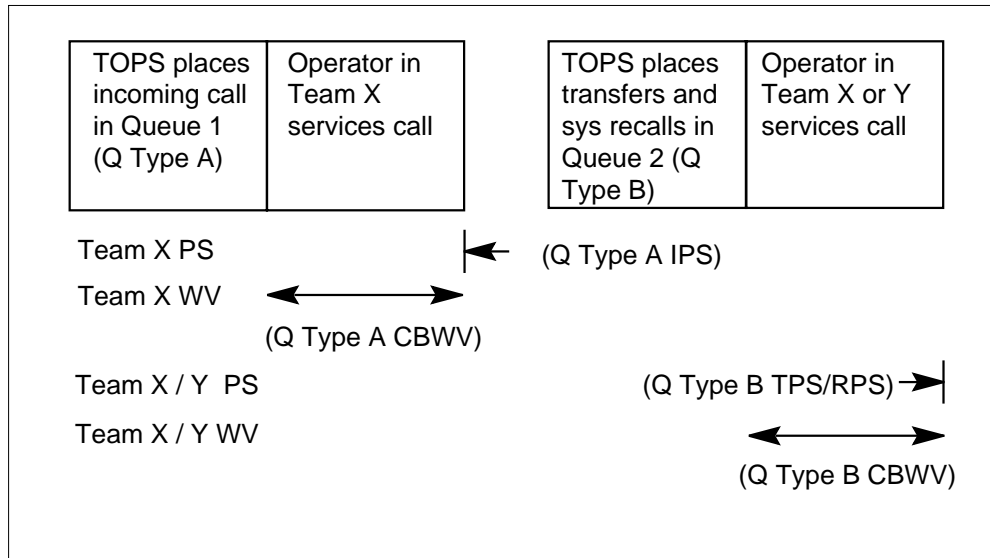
TOPS places incoming call in Queue 1 (Q Type A)

Operator in Team X services call

TOPS places transfers and sys recalls in Queue 2 (Q Type B)

Operator in Team X or Y services call

Team X PS

(Q Type A IPS)

Team X WV

(Q Type A CBWV)

Team X / Y PS

(Q Type B TPS/RPS)

Team X / Y WV

(Q Type B CBWV)